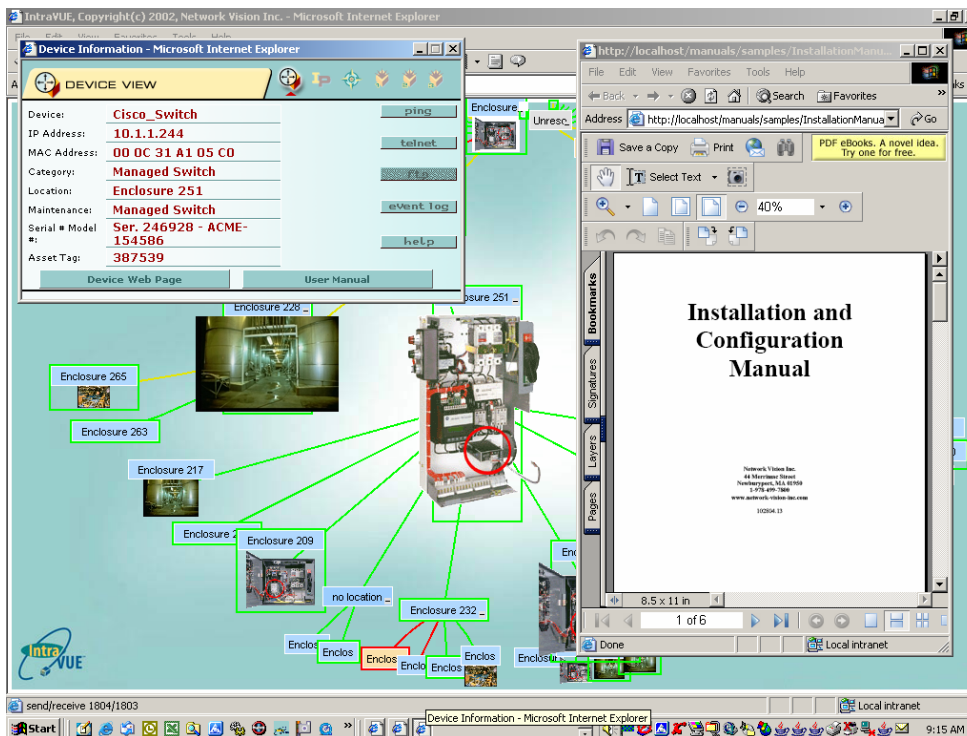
IntraVUE, Copyright(c) 2002, Network Vision Inc. - Microsoft Internet Explorer

Device Information - Microsoft Internet Explorer

DEVICE VIEW

| Device: | Cisco_Switch |
|---|---|
| IP Address: | 10.1.1.244 |
| MAC Address: | 00 0C 31 A1 05 C0 |
| Category: | Managed Switch |
| Location: | Enclosure 251 |
| Maintenance: | Managed Switch |
| Serial # Model #: | Ser. 246928 - ACME-154586 |
| Asset Tag: | 387539 |

ping
telnet
ftp
event log
help

Device Web Page
User Manual

http://localhost/manuals/samples/InstallationManu...
File Edit View Favorites Tools Help
Back Search Favorites
Address http://localhost/manuals/samples/InstallationManua Go
Save a Copy Print
PDF eBooks. A novel idea. Try one for free.
Select Text
40%
Bookmarks
Signatures
Layers
Pages

Installation and Configuration Manual

Network Vision Inc.
44 Merrimac Street
Newburyport, MA 01950
1-978-499-7800
www.network-vision-inc.com

102804.13

8.5 x 11 in
1 of 6
Done
Local intranet

Enclosure
Unresc
Enclosure 251
Enclosure 228
Enclosure 265
Enclosure 263
Enclosure 217
Enclosure 2
Enclosure 209
no location
Enclosure 232
Enclos
Enclos
Enclos
Enclo
Enclos
Enclos
Enclos
Enc

IntraVUE

send/receive 1804/1803
Local intranet
Start
Device Information - Microsoft Internet Explorer
9:15 AM